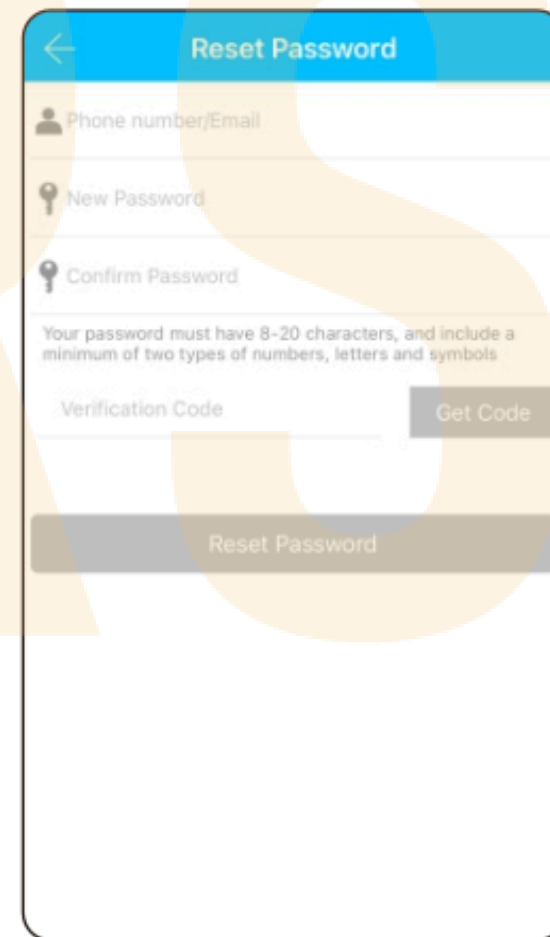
Reset Password

Phone number/Email

New Password

Confirm Password

Your password must have 8-20 characters, and include a minimum of two types of numbers, letters and symbols

Verification Code

Get Code

Reset Password